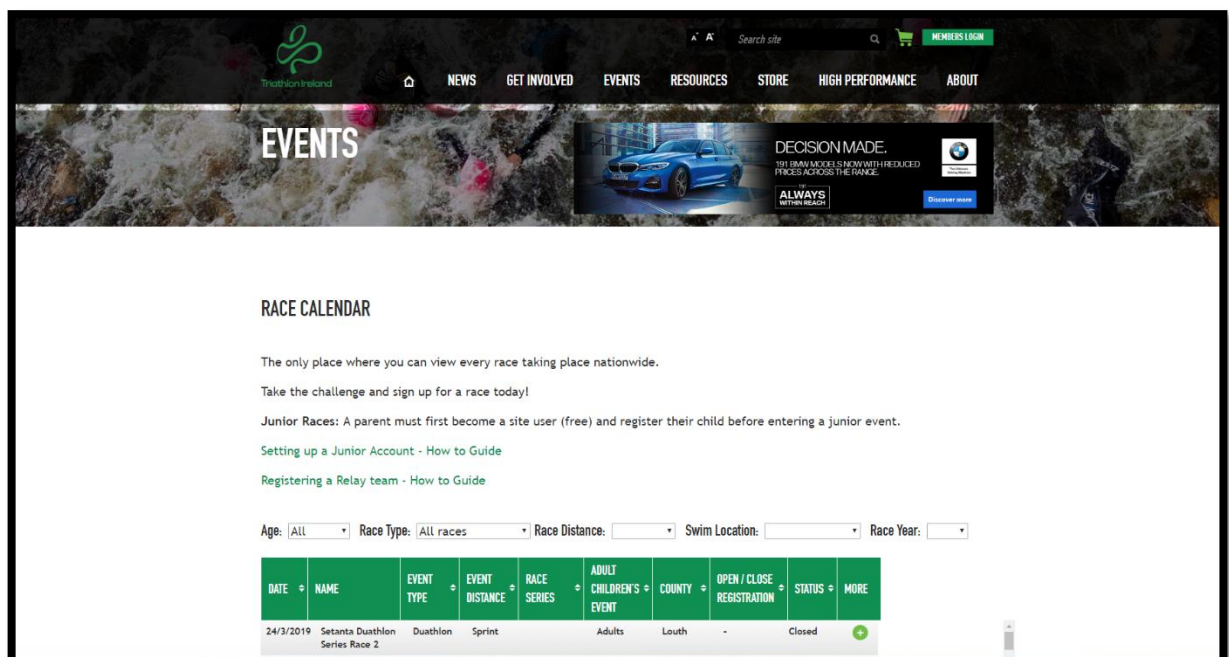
Triathlon Ireland

A A Search site MEMBERS LOGIN

NEWS GET INVOLVED EVENTS RESOURCES STORE HIGH PERFORMANCE ABOUT

EVENTS

DECISION MADE.
191 BMW MODELS NOW WITH REDUCED PRICES ACROSS THE RANGE.
ALWAYS WITHIN REACH
Discover more

RACE CALENDAR

The only place where you can view every race taking place nationwide.

Take the challenge and sign up for a race today!

Junior Races: A parent must first become a site user (free) and register their child before entering a junior event.

Setting up a Junior Account - How to Guide

Registering a Relay team - How to Guide

Age: All Race Type: All races Race Distance: Swim Location: Race Year:

| DATE | NAME | EVENT TYPE | EVENT DISTANCE | RACE SERIES | ADULT CHILDREN'S EVENT | COUNTY | OPEN / CLOSE REGISTRATION | STATUS | MORE |
|---|---|---|---|---|---|---|---|---|---|
| 24/3/2019 | Setanta Duathlon Series Race 2 | Duathlon | Sprint | | Adults | Louth | - | Closed | |